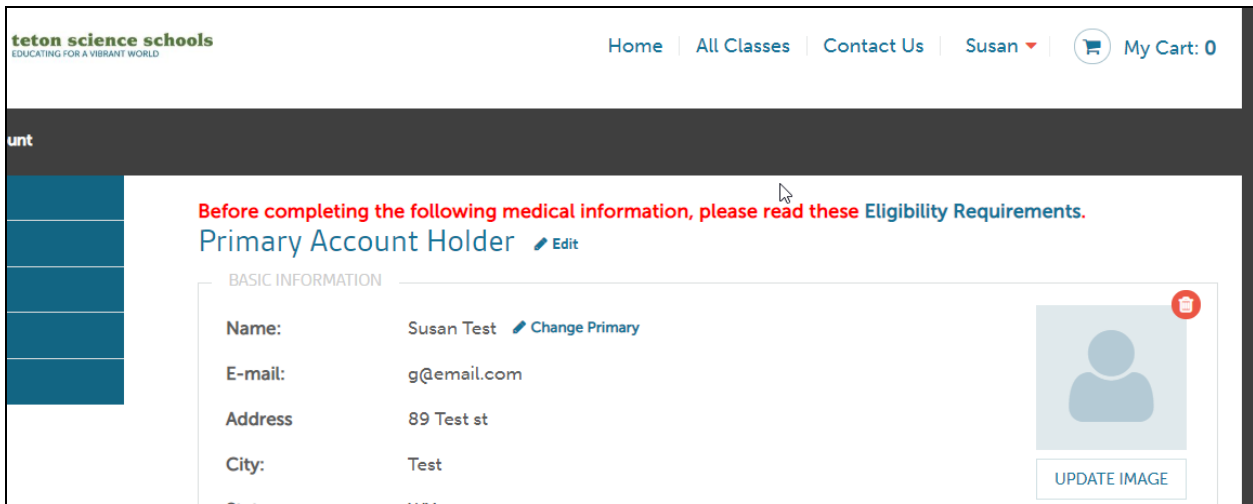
teton science schools
EDUCATING FOR A VIBRANT WORLD

Home | All Classes | Contact Us | Susan | My Cart: 0

unt

Before completing the following medical information, please read these Eligibility Requirements.

Primary Account Holder Edit

BASIC INFORMATION

Name: Susan Test Change Primary

E-mail: g@email.com

Address 89 Test st

City: Test

UPDATE IMAGE